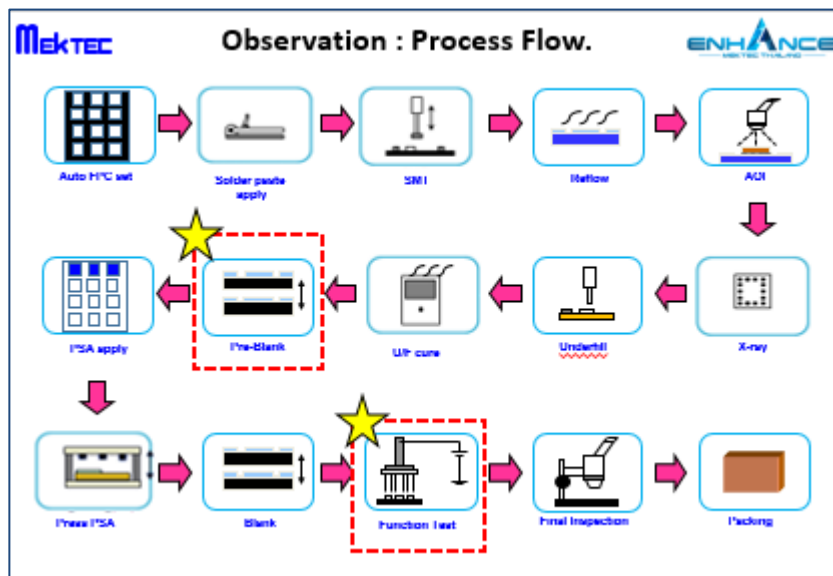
MEKTEC

Observation : Process Flow.

ENHANCE
MEKTEC THAILAND

Auto FPC set

Solder paste apply

SMT

Reflow

AOI

X-ray

Underfill

U/f cure

Pre-Blank

PSA apply

Press PSA

Blank

Function Test

Final Inspection

Packing